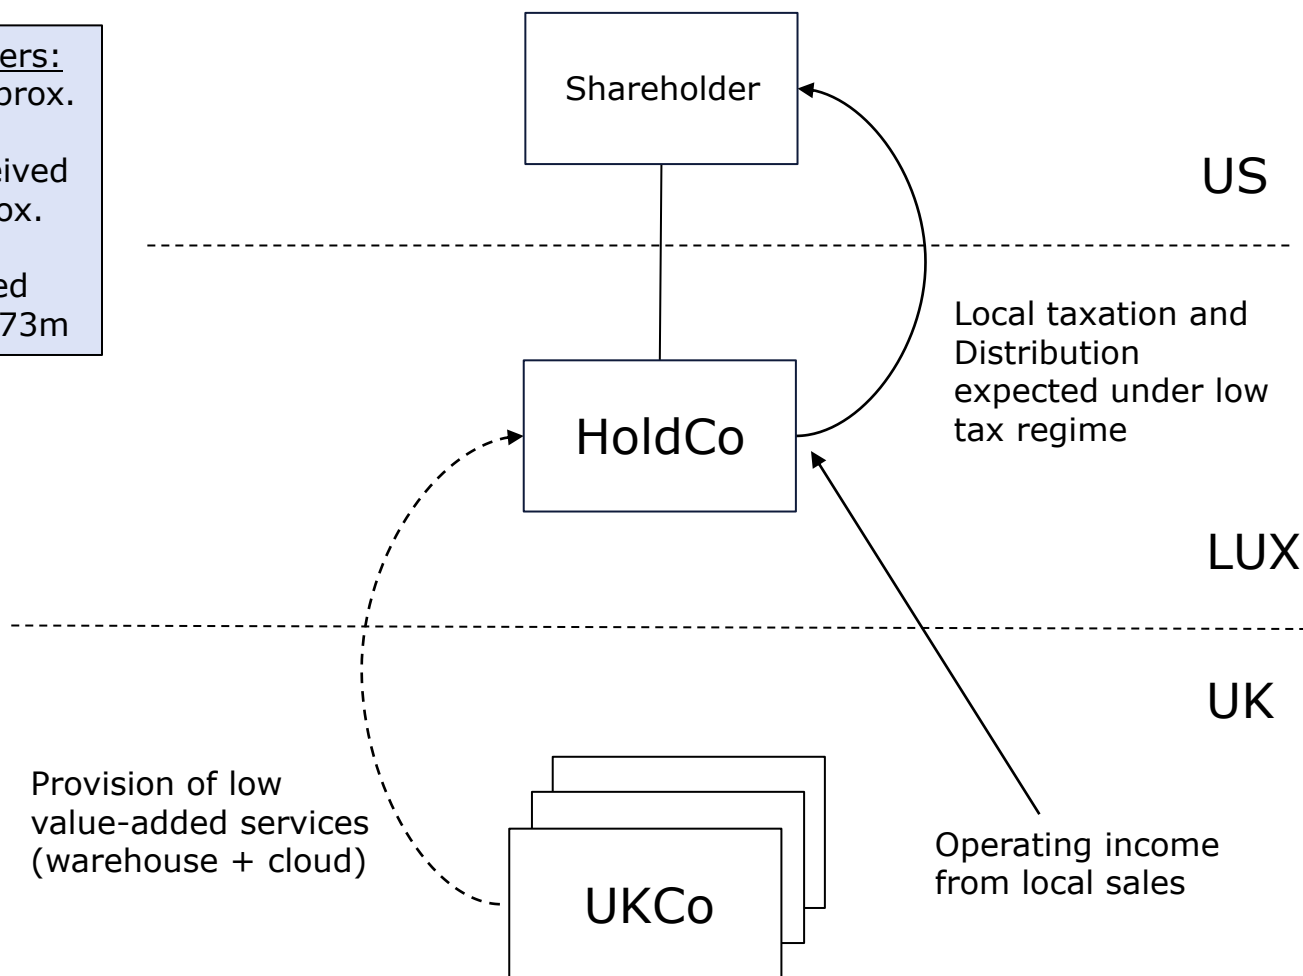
ers:
prox.

eived
ox.

ed
73m

Shareholder

US

Local taxation and Distribution expected under low tax regime

HoldCo

LUX

UK

Provision of low value-added services (warehouse + cloud)

UKCo

Operating income from local sales